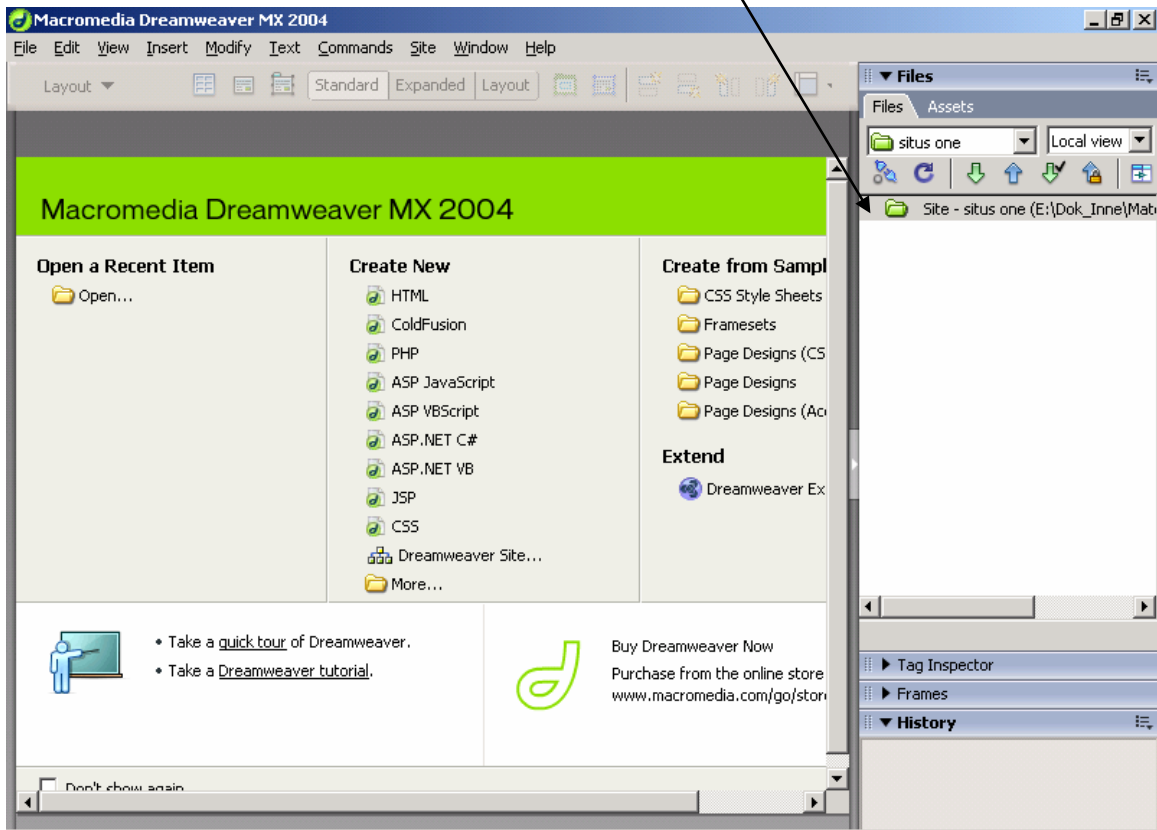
Macromedia Dreamweaver MX 2004

File Edit View Insert Modify Text Commands Site Window Help

Layout Standard Expanded Layout

Macromedia Dreamweaver MX 2004

Open a Recent Item
Open...

Create New
HTML
ColdFusion
PHP
ASP JavaScript
ASP VBScript
ASP.NET C#
ASP.NET VB
JSP
CSS
Dreamweaver Site...
More...

Create from Sampl
CSS Style Sheets
Framesets
Page Designs (CS
Page Designs
Page Designs (Ac

Extend
Dreamweaver Ex

• Take a quick tour of Dreamweaver.
• Take a Dreamweaver tutorial.

Buy Dreamweaver Now
Purchase from the online store
www.macromedia.com/go/store

Don't show again

Files
Files Assets
situs one
Local view
Site - situs one (E:\Dok_Inne\Mate

Tag Inspector
Frames
History